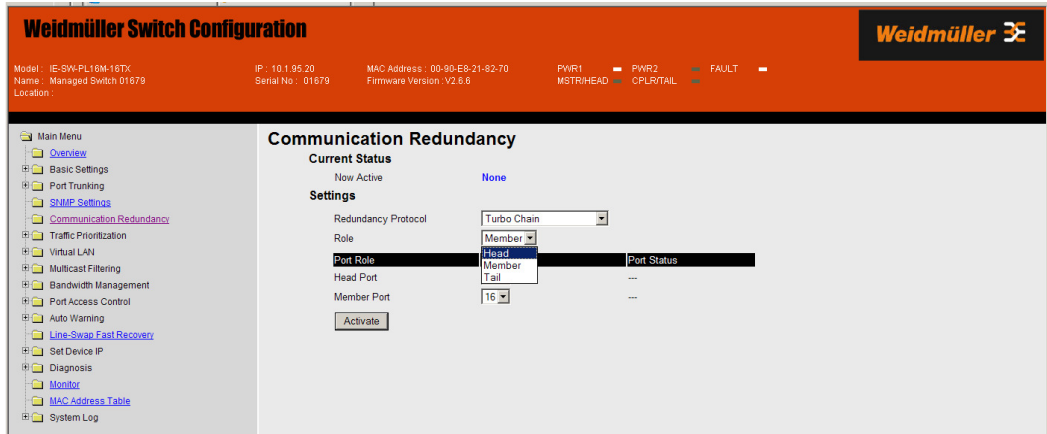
Weidmüller Switch Configuration

Weidmüller

Model : IE-SW-PL18M-16TX
Name : Managed Switch 01679
Location :

IP : 10.1.95.20
Serial No : 01679

MAC Address : 00-90-E8-21-82-70
Firmware Version : V2.6.6

PWR1
MSTR/HEAD

PWR2
CPLR/TAIL

FAULT

Main Menu
Overview
Basic Settings
Port Trunking
SNMP Settings
Communication Redundancy
Traffic Prioritization
Virtual LAN
Multicast Filtering
Bandwidth Management
Port Access Control
Auto Warning
Line-Swap Fast Recovery
Set Device IP
Diagnosis
Monitor
MAC Address Table
System Log

Communication Redundancy

Current Status

Now Active None

Settings

Redundancy Protocol Turbo Chain

Role Member

Head
Member
Tail

| Port Role | | Port Status |
|---|---|---|
| Head Port | | --- |
| Member Port | 16 | --- |

Activate